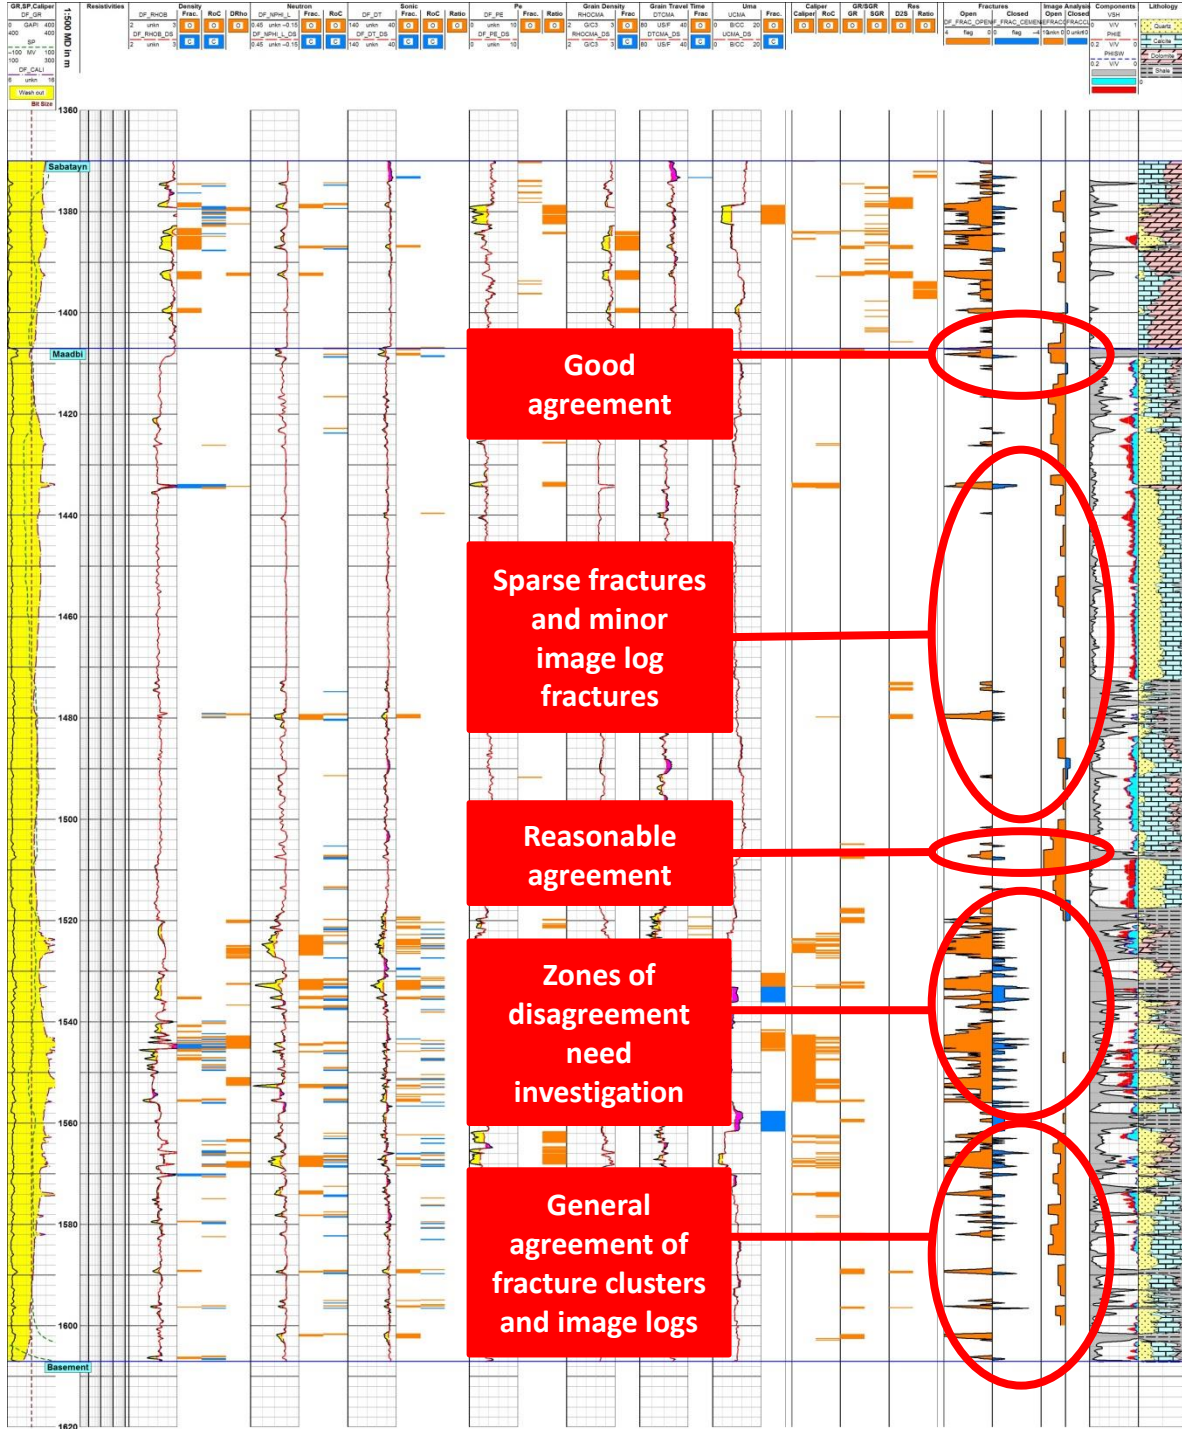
GR,SP,Caliper
DF_GR
0 GAPI 400
400 400
SP
-100 MV 100
100 300
DF_CALI
6 unkn 16
Wash out
Bit Size

1:500 MD in m

Resistivities

Density
DF_RHOB
2 unkn 3
DF_RHOB_DS
2 unkn 3
Frac. RoC DRho

Neutron
DF_NPHI_L
0.45 unkn -0.15
DF_NPHI_L_DS
0.45 unkn -0.15
Frac. RoC

DF_DT
140 unkn 40
DF_DT_DS
140 unkn 40
Sonic
Frac. RoC Ratio

Pe
DF_PE
0 unkn 10
DF_PE_DS
0 unkn 10
Frac. Ratio

Grain Density
RHOCMA
2 G/C3 3
RHOCMA_DS
2 G/C3 3
Frac

Grain Travel Time
DTCMA
80 US/F 40
DTCMA_DS
80 US/F 40
Frac

Uma
UCMA
0 B/CC 20
UCMA_DS
0 B/CC 20
Frac.

Caliper
Caliper RoC

GR/SGR
GR SGR

Res
D2S Ratio

Fractures
Open Closed
DF_FRAC_OPEN DF_FRAC_CEMENT
4 flag 0 0 flag -4

Image Analysis
Open Closed
FRACO FRACC

Components
VSH
V/V
PHIE
PHISW
V/V

Lithology
Quartz
Calcite
Dolomite
Shale

1360
Sabatayn
1380
1400
Maadbi
1420
1440
1460
1480
1500
1520
1540
1560
1580
1600
Basement
1620

Good agreement

Sparse fractures and minor image log fractures

Reasonable agreement

Zones of disagreement need investigation

General agreement of fracture clusters and image logs